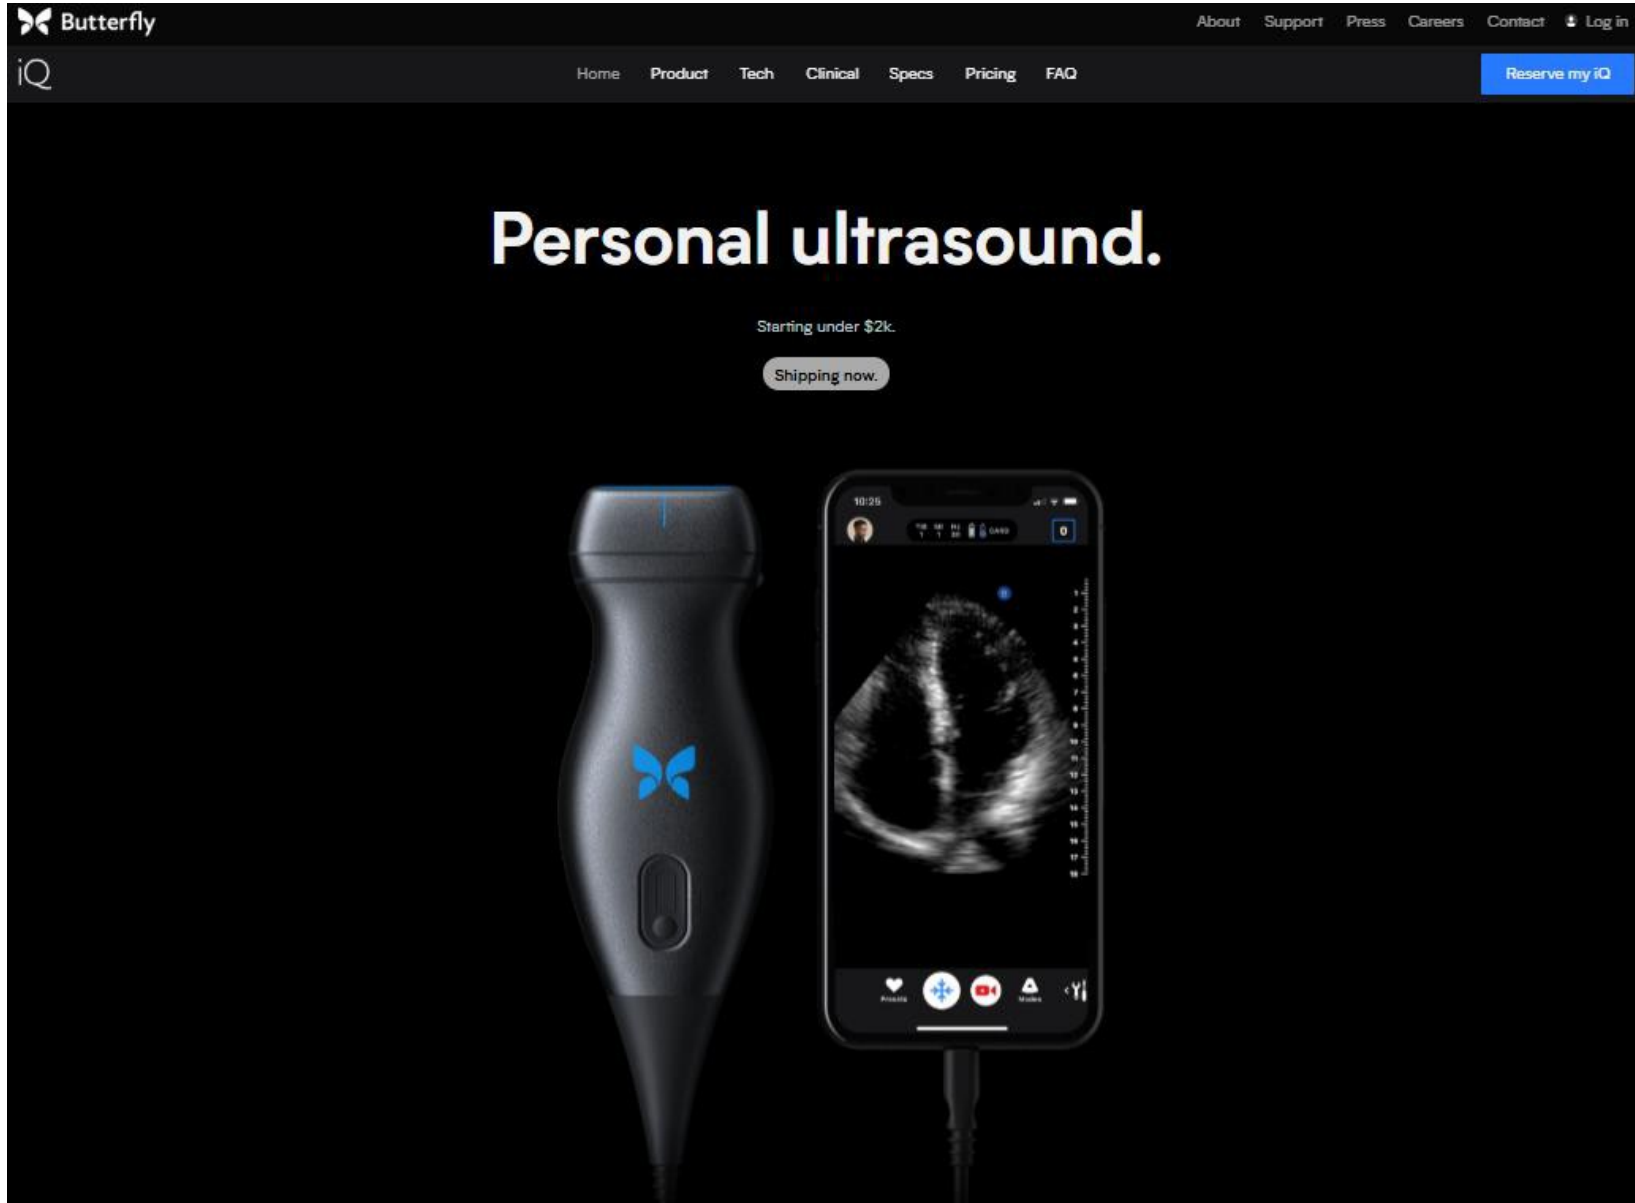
Butterfly

About Support Press Careers Contact Log in

iQ

Home Product Tech Clinical Specs Pricing FAQ

Reserve my iQ

Personal ultrasound.

Starting under $2k.

Shipping now.

10:25

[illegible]

Presets Modes